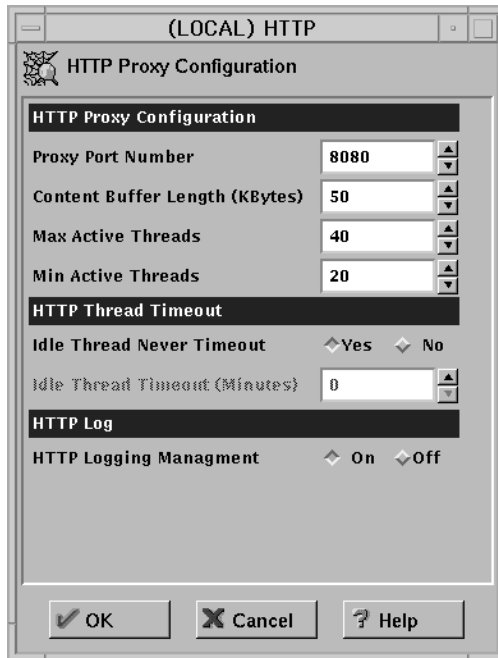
(LOCAL) HTTP

HTTP Proxy Configuration

HTTP Proxy Configuration

Proxy Port Number 8080

Content Buffer Length (KBytes) 50

Max Active Threads 40

Min Active Threads 20

HTTP Thread Timeout

Idle Thread Never Timeout Yes No

Idle Thread Timeout (Minutes) 0

HTTP Log

HTTP Logging Managment On Off

OK Cancel Help